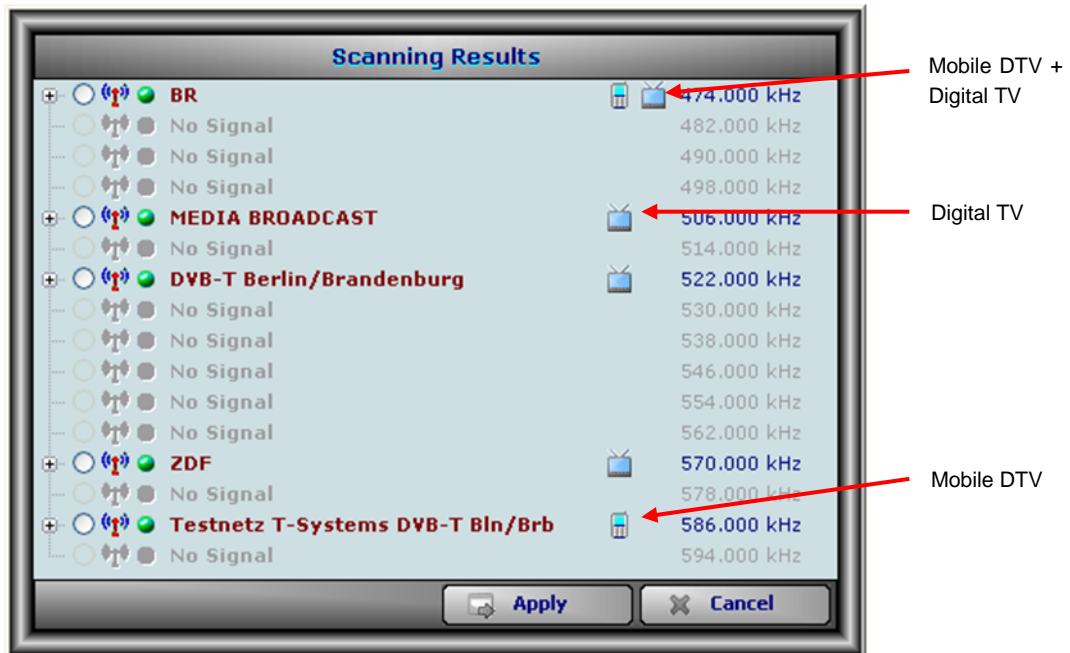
Scanning Results

| | | |
|---|---|---|
| BR | | 474.000 kHz |
| No Signal | | 482.000 kHz |
| No Signal | | 490.000 kHz |
| No Signal | | 498.000 kHz |
| MEDIA BROADCAST | | 506.000 kHz |
| No Signal | | 514.000 kHz |
| DVB-T Berlin/Brandenburg | | 522.000 kHz |
| No Signal | | 530.000 kHz |
| No Signal | | 538.000 kHz |
| No Signal | | 546.000 kHz |
| No Signal | | 554.000 kHz |
| No Signal | | 562.000 kHz |
| ZDF | | 570.000 kHz |
| No Signal | | 578.000 kHz |
| Testnetz T-Systems DVB-T Bln/Brb | | 586.000 kHz |
| No Signal | | 594.000 kHz |

Apply
Cancel

Mobile DTV + Digital TV

Digital TV

Mobile DTV